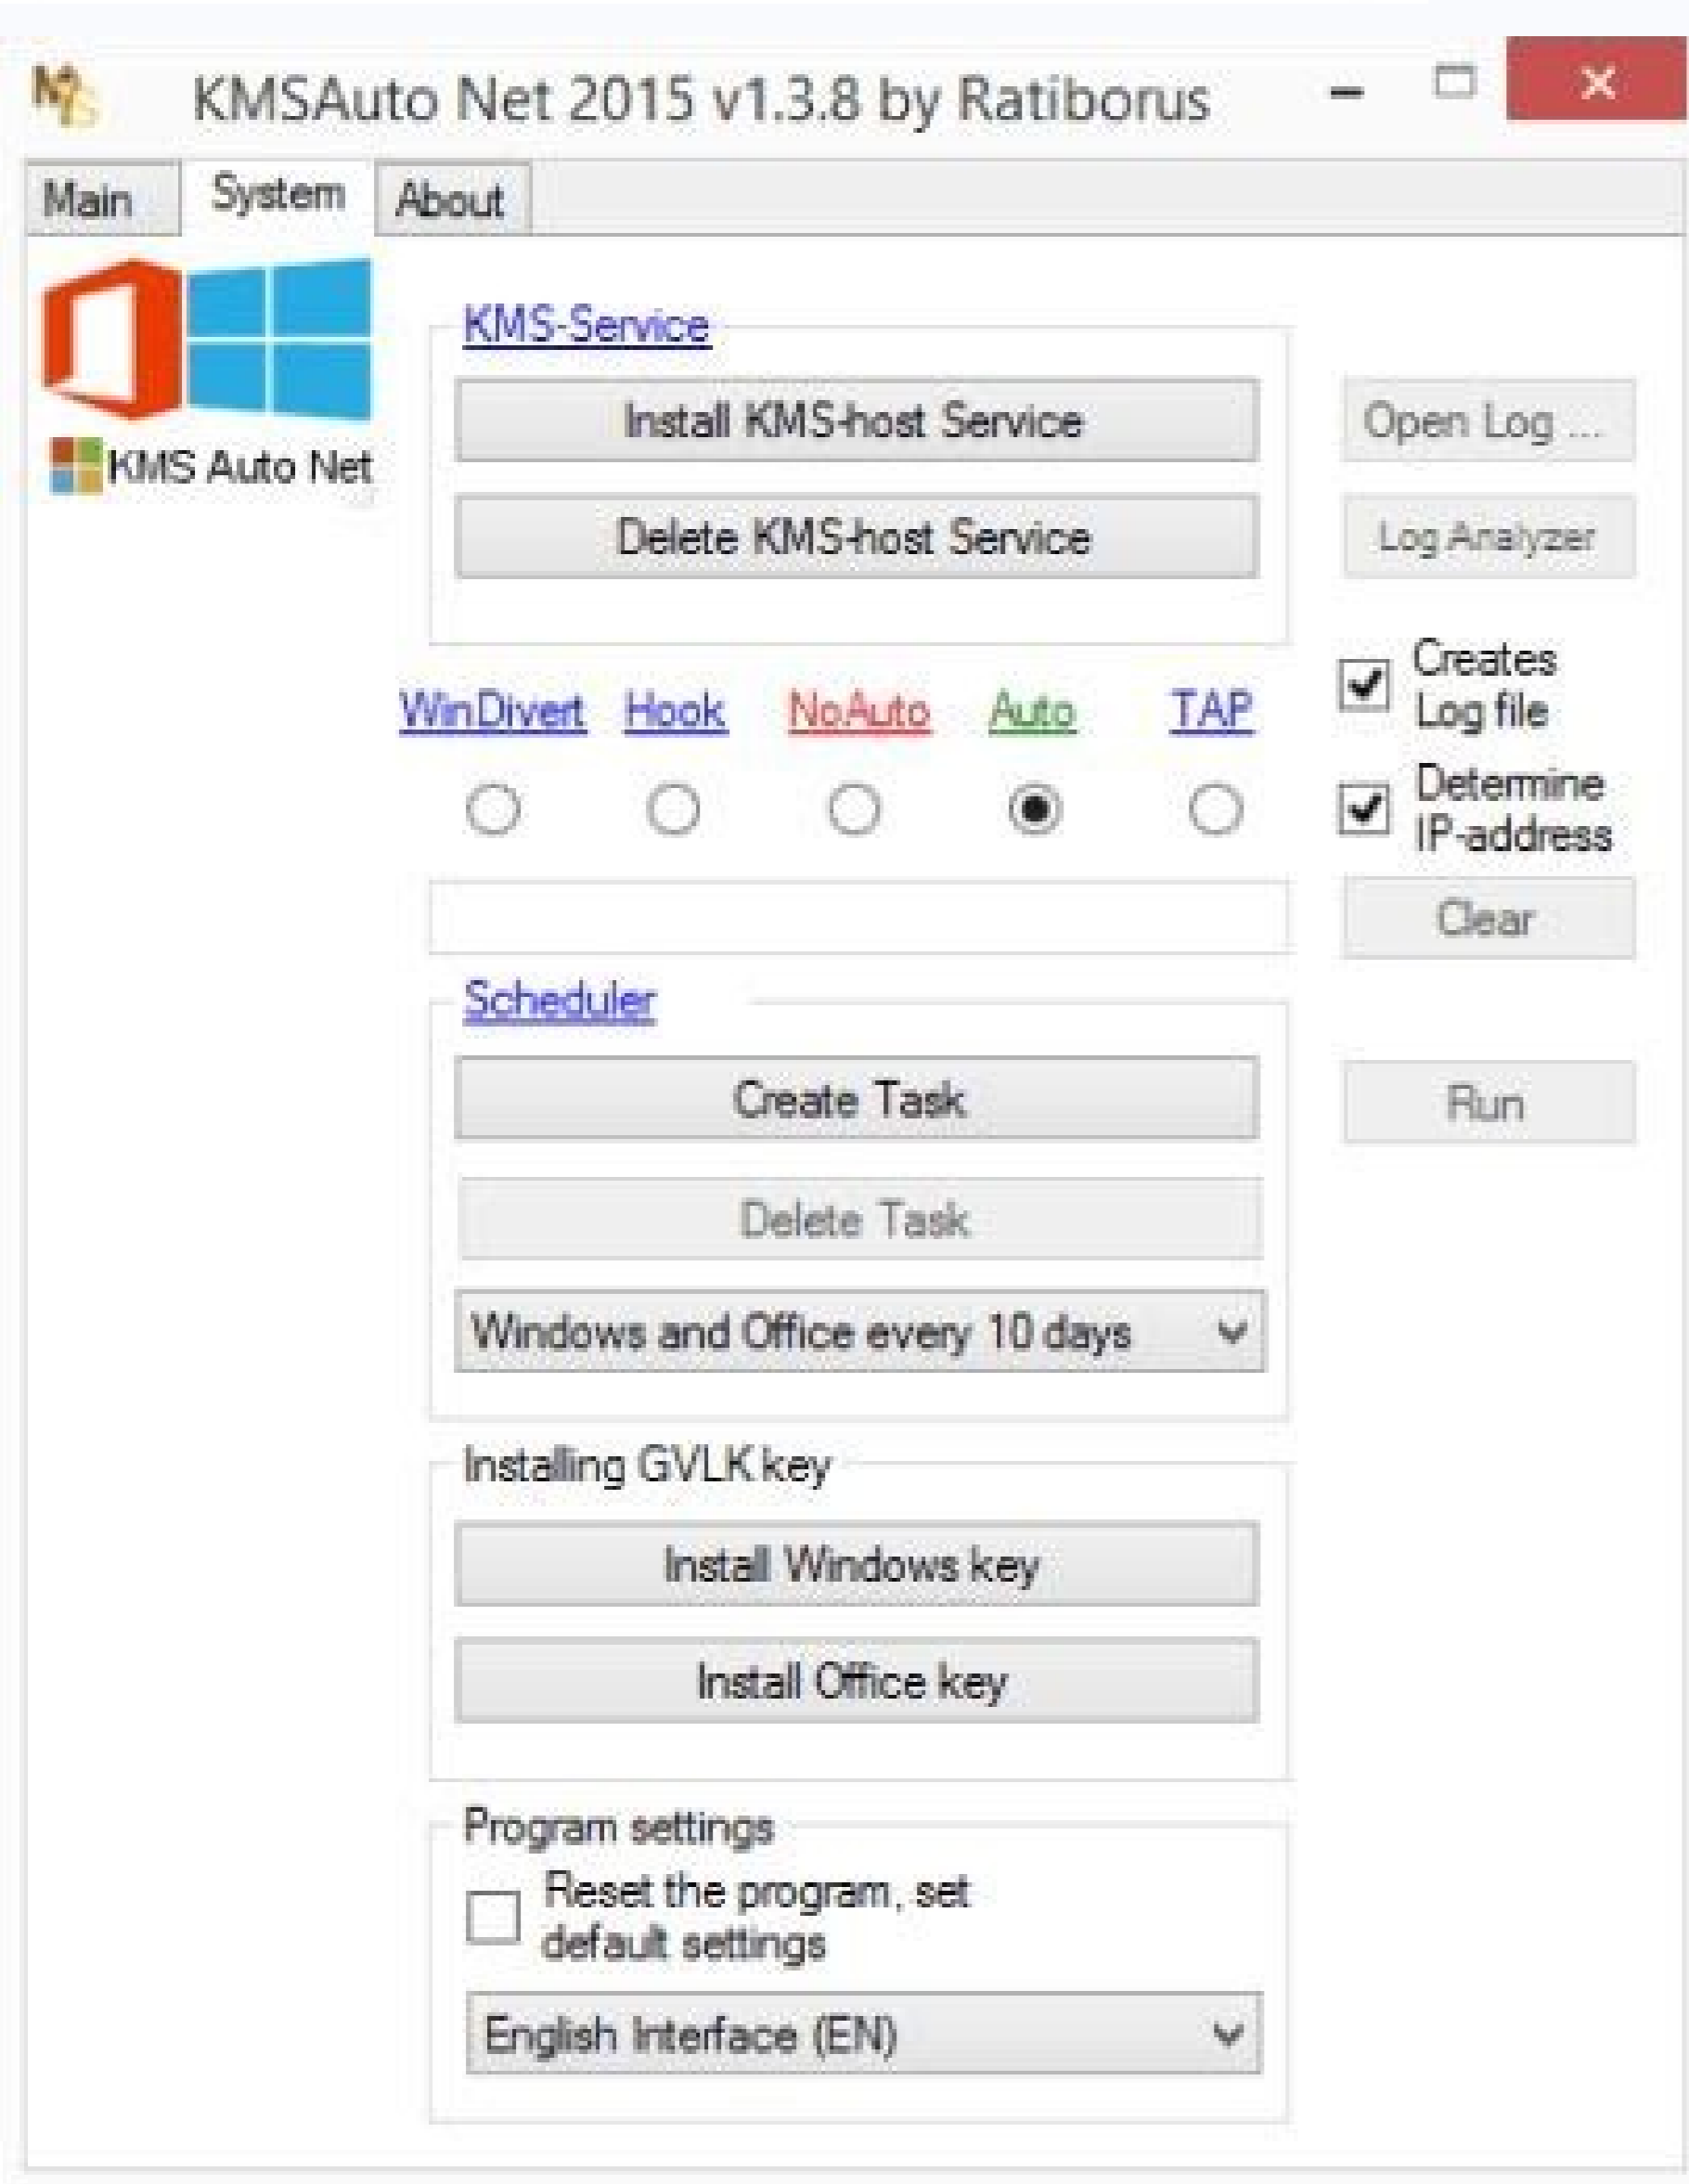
KMSAuto Net 2015 v1.3.8 by Ratiborus

Main System About

KMS Auto Net

KMS-Service

Install KMS-host Service

Delete KMS-host Service

Open Log ...

Log Analyzer

WinDivert Hook NoAuto Auto TAP

Creates Log file

Determine IP-address

Clear

Scheduler

Create Task

Delete Task

Windows and Office every 10 days

Run

Installing GVLK key

Install Windows key

Install Office key

Program settings

Reset the program, set default settings

English Interface (EN)